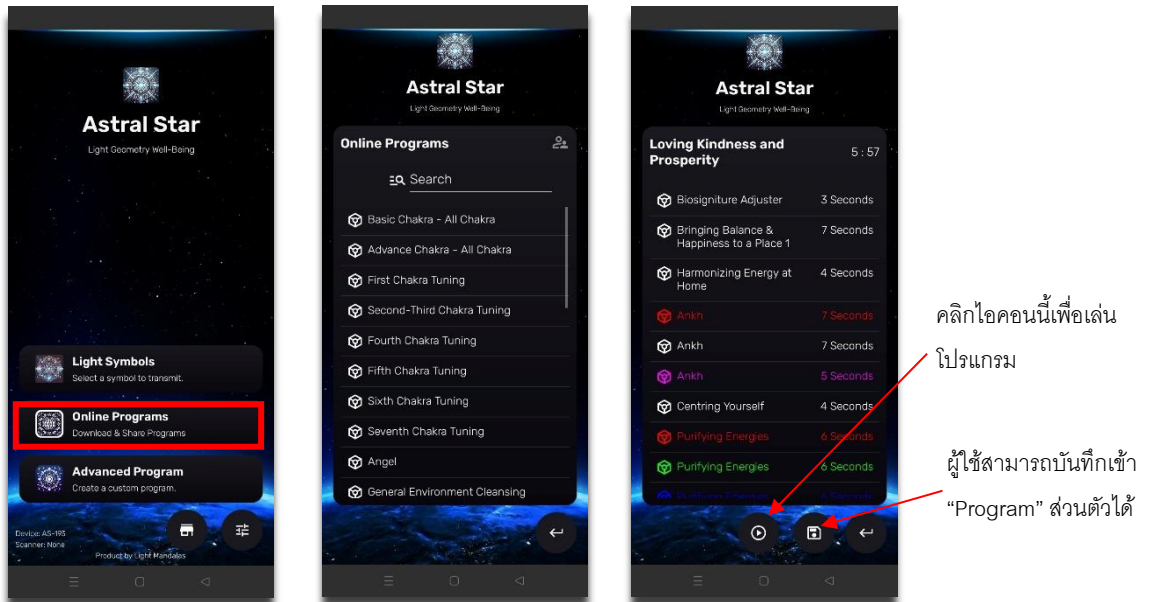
Astral Star

Light Geometry Well-Being

Light Symbols
Select a symbol to transmit.

Online Programs
Download & Share Programs

Advanced Program
Create a custom program.

Device: AS-193
Scanner: None

Product by Light Mandalas

Astral Star

Light Geometry Well-Being

Online Programs

Search

Basic Chakra - All Chakra
Advance Chakra - All Chakra
First Chakra Tuning
Second-Third Chakra Tuning
Fourth Chakra Tuning
Fifth Chakra Tuning
Sixth Chakra Tuning
Seventh Chakra Tuning
Angel
General Environment Cleansing

Astral Star

Light Geometry Well-Being

Loving Kindness and Prosperity 5 : 57

| | |
|---|---|
| Biosigniture Adjuster | 3 Seconds |
| Bringing Balance & Happiness to a Place 1 | 7 Seconds |
| Harmonizing Energy at Home | 4 Seconds |
| Ankh | 7 Seconds |
| Ankh | 7 Seconds |
| Ankh | 5 Seconds |
| Centring Yourself | 4 Seconds |
| Purifying Energies | 6 Seconds |
| Purifying Energies | 6 Seconds |

คลิกไอคอนนี้เพื่อเล่นโปรแกรม

ผู้ใช้สามารถบันทึกเข้า “Program” ส่วนตัวได้